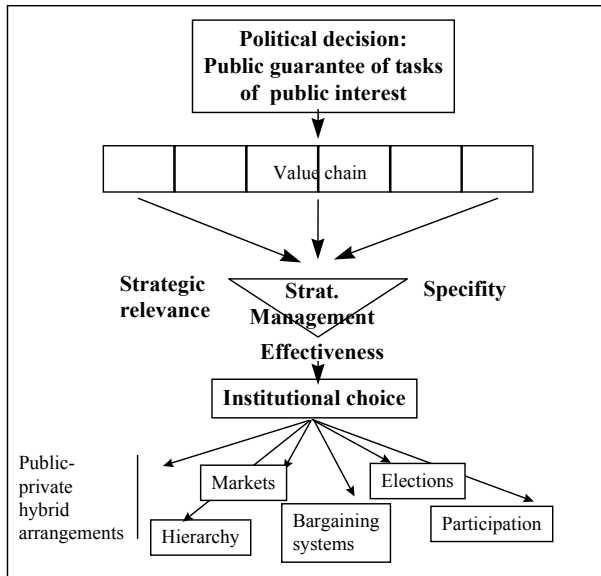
Political decision:
Public guarantee of tasks of public interest

Value chain

Strategic relevance

Strat. Management

Specifity

Effectiveness

Institutional choice

Public-private hybrid arrangements

Markets

Elections

Hierarchy

Bargaining systems

Participation